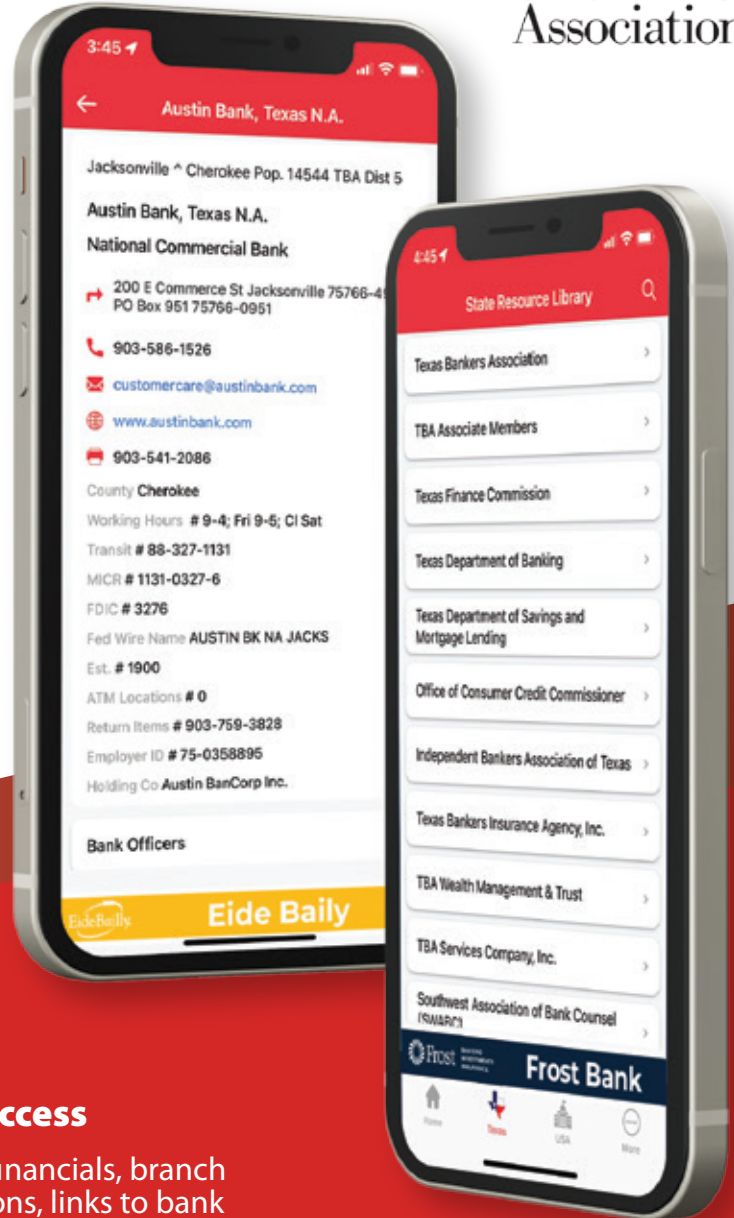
Association

3:45

Austin Bank, Texas N.A.

Jacksonville ^ Cherokee Pop. 14544 TBA Dist 5

Austin Bank, Texas N.A.

National Commercial Bank

200 E Commerce St Jacksonville 75766-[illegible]
PO Box 951 75766-0951

903-586-1526

customercare@austinbank.com

www.austinbank.com

903-541-2086

County Cherokee

Working Hours # 9-4; Fri 9-5; Cl Sat

Transit # 88-327-1131

MICR # 1131-0327-6

FDIC # 3276

Fed Wire Name AUSTIN BK NA JACKS

Est. # 1900

ATM Locations # 0

Return Items # 903-759-3828

Employer ID # 75-0358895

Holding Co Austin BanCorp Inc.

Bank Officers

EideBailly Eide Baily

4:45

State Resource Library

Texas Bankers Association

TBA Associate Members

Texas Finance Commission

Texas Department of Banking

Texas Department of Savings and Mortgage Lending

Office of Consumer Credit Commissioner

Independent Bankers Association of Texas

Texas Bankers Insurance Agency, Inc.

TBA Wealth Management & Trust

TBA Services Company, Inc.

Southwest Association of Bank Counsel (SWABC)

Frost Frost Bank

Home Texas USA More

ccess

nancials, branch
ons, links to bank